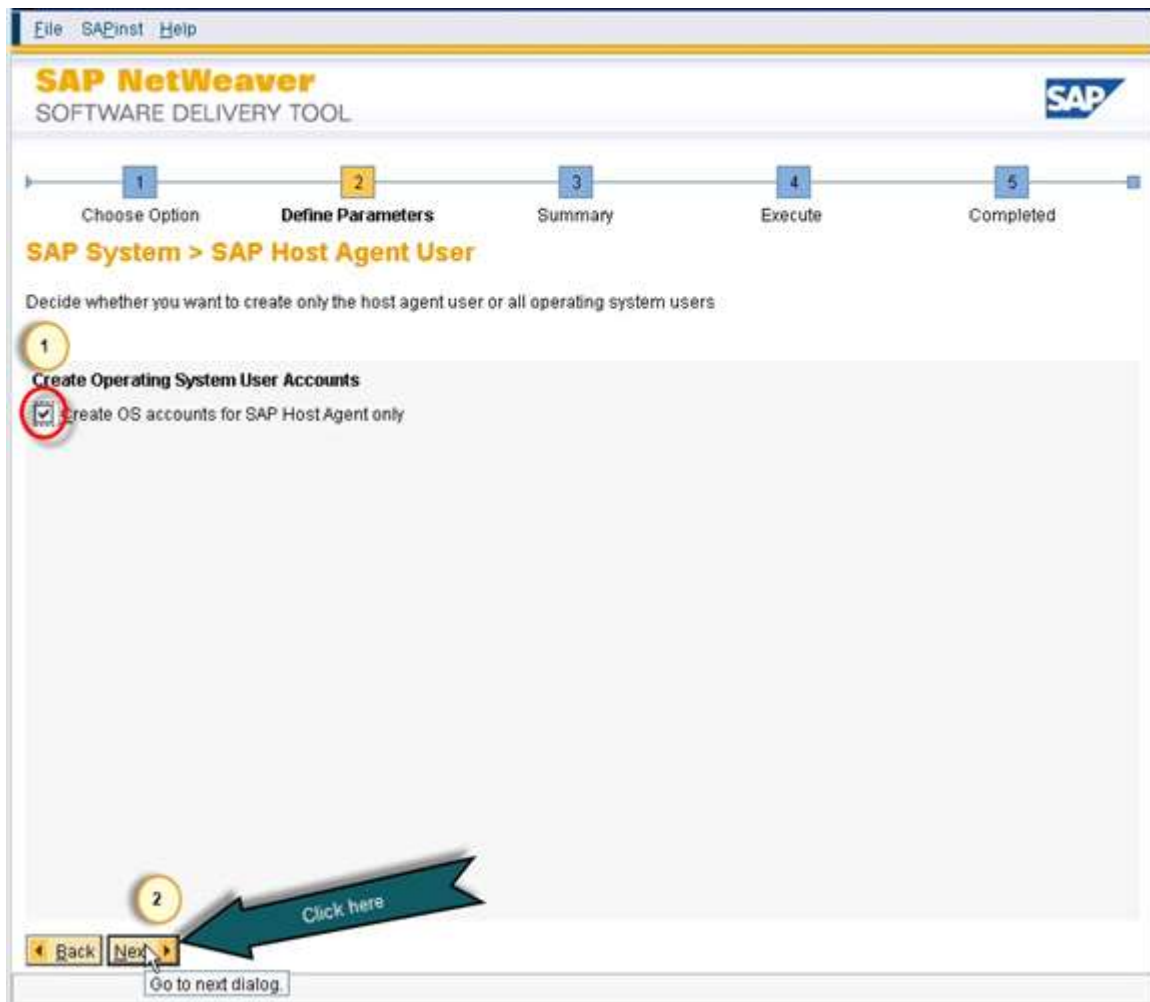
File SAPinst Help

SAP NetWeaver
SOFTWARE DELIVERY TOOL

SAP

1 Choose Option
2 Define Parameters
3 Summary
4 Execute
5 Completed

SAP System > SAP Host Agent User

Decide whether you want to create only the host agent user or all operating system users

1

Create Operating System User Accounts

Create OS accounts for SAP Host Agent only

2

Click here

Back Next

Go to next dialog.